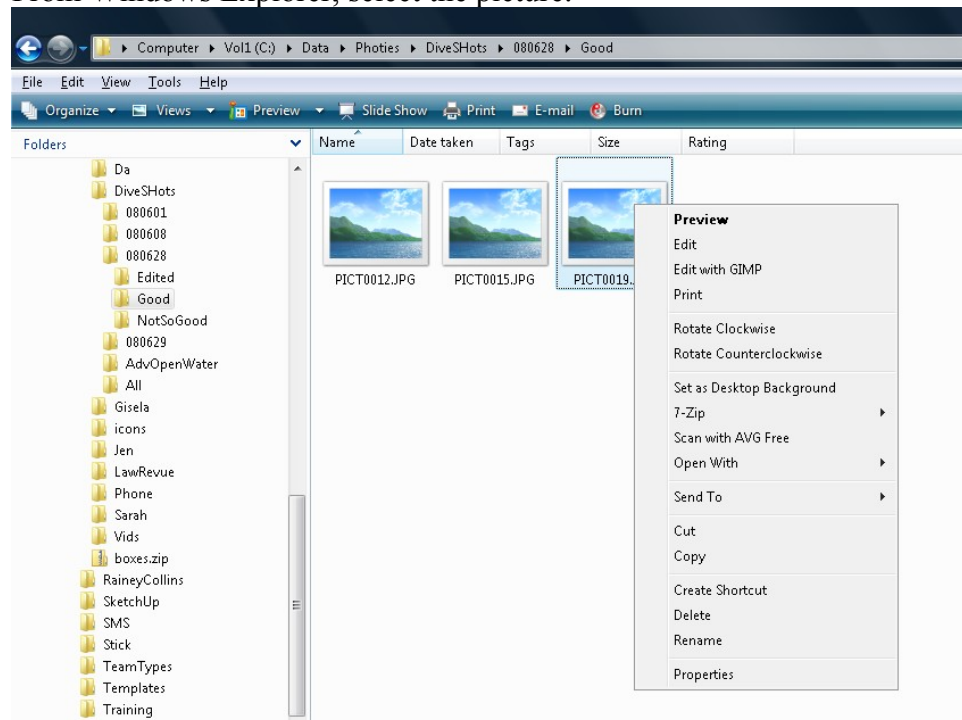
From Windows Explorer, select the picture.

Computer ▸ Vol1 (C:) ▸ Data ▸ Photies ▸ DiveSHots ▸ 080628 ▸ Good

File Edit View Tools Help

Organize ▾ Views ▾ Preview ▾ Slide Show Print E-mail Burn

Folders

Da
DiveSHots
080601
080608
080628
Edited
Good
NotSoGood
080629
AdvOpenWater
All
Gisela
icons
Jen
LawRevue
Phone
Sarah
Vids
boxes.zip
RaineyCollins
SketchUp
SMS
Stick
TeamTypes
Templates
Training

| Name | Date taken | Tags | Size | Rating |
|---|---|---|---|---|

PICT0012.JPG
PICT0015.JPG
PICT0019.

Preview
Edit
Edit with GIMP
Print
Rotate Clockwise
Rotate Counterclockwise
Set as Desktop Background
7-Zip
Scan with AVG Free
Open With
Send To
Cut
Copy
Create Shortcut
Delete
Rename
Properties